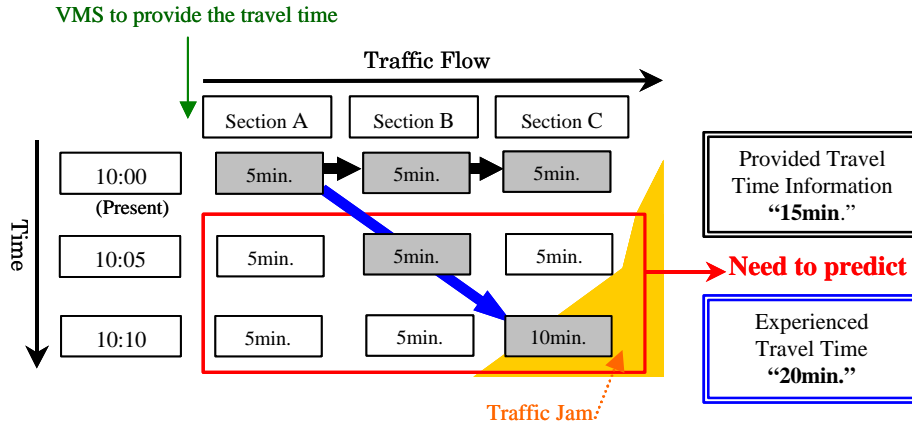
VMS to provide the travel time

Traffic Flow

Section A

Section B

Section C

Time

10:00
(Present)

5min.

5min.

5min.

Provided Travel Time Information
**“15min.”**

10:05

5min.

5min.

5min.

Need to predict

10:10

5min.

5min.

10min.

Experienced Travel Time
**“20min.”**

Traffic Jam